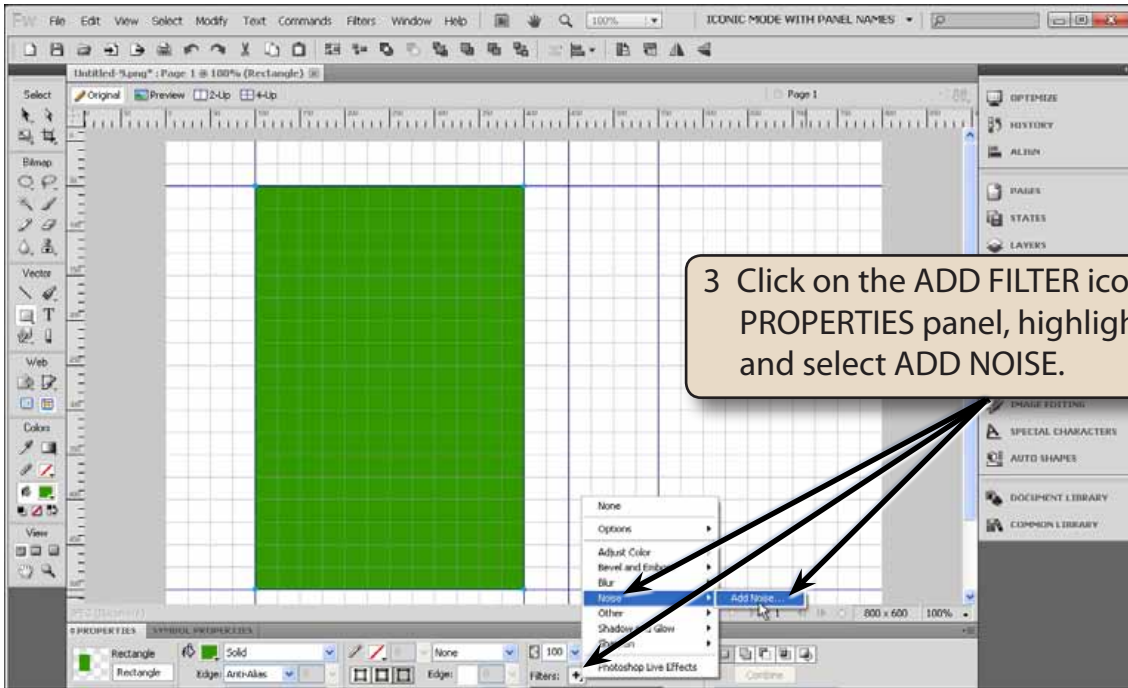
Fw File Edit View Select Modify Text Commands Filters Window Help 100% ICONIC MODE WITH PANEL NAMES

Untitled-5.png* : Page 1 @ 100% (Rectangle)

Original Preview 2-Up 4-Up Page 1

Select Bitmap Vector Web Colors View

OPTIMIZE
HISTORY
ALIGN
PAGES
STATES
LAYERS
IMAGE EDITING
SPECIAL CHARACTERS
AUTO SHAPES
DOCUMENT LIBRARY
COMMON LIBRARY

3 Click on the ADD FILTER ico PROPERTIES panel, highligh and select ADD NOISE.

None
Options
Adjust Color
Bevel and Emb
Blur
Noise
Other
Shadow Glow
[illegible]sh
Photoshop Live Effects

Add Noise...

800 x 600 100%

PROPERTIES SYMBOL PROPERTIES
Rectangle
Rectangle
Solid
Edge: Anti-Alias
None
Edge:
100
Filters:
Combine